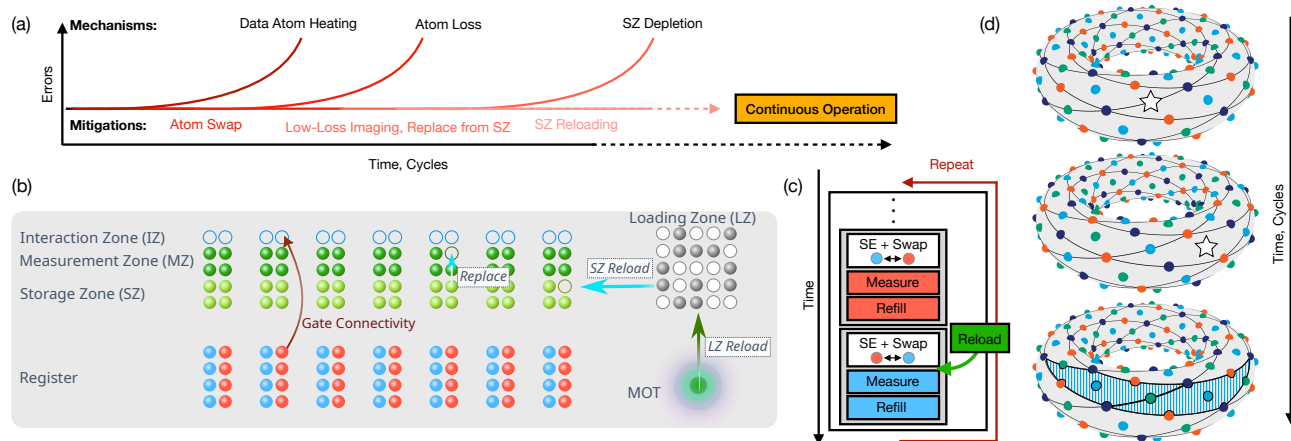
(a)

Mechanisms:

Data Atom Heating

Atom Loss

SZ Depletion

Errors

Continuous Operation

Mitigations:

Atom Swap

Low-Loss Imaging, Replace from SZ

SZ Reloading

Time, Cycles

(b)

Loading Zone (LZ)

Interaction Zone (IZ)

Measurement Zone (MZ)

Replace

SZ Reload

Storage Zone (SZ)

Gate Connectivity

LZ Reload

Register

MOT

(c)

Repeat

Time

SE + Swap

Measure

Refill

Reload

SE + Swap

Measure

Refill

(d)

Time, Cycles